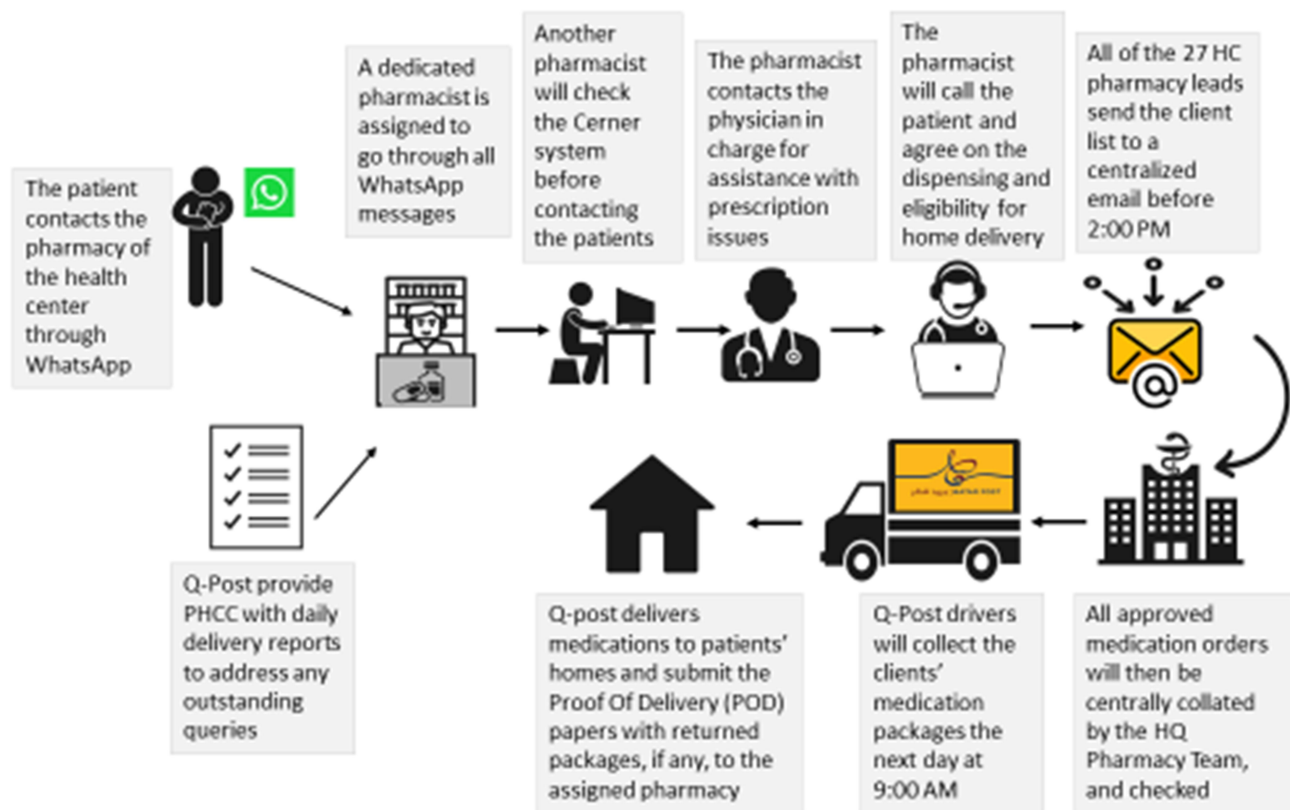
The patient contacts the pharmacy of the health center through WhatsApp

A dedicated pharmacist is assigned to go through all WhatsApp messages

Another pharmacist will check the Cerner system before contacting the patients

The pharmacist contacts the physician in charge for assistance with prescription issues

The pharmacist will call the patient and agree on the dispensing and eligibility for home delivery

All of the 27 HC pharmacy leads send the client list to a centralized email before 2:00 PM

All approved medication orders will then be centrally collated by the HQ Pharmacy Team, and checked

Q-Post drivers will collect the clients' medication packages the next day at 9:00 AM

Q-post delivers medications to patients' homes and submit the Proof Of Delivery (POD) papers with returned packages, if any, to the assigned pharmacy

Q-Post provide PHCC with daily delivery reports to address any outstanding queries